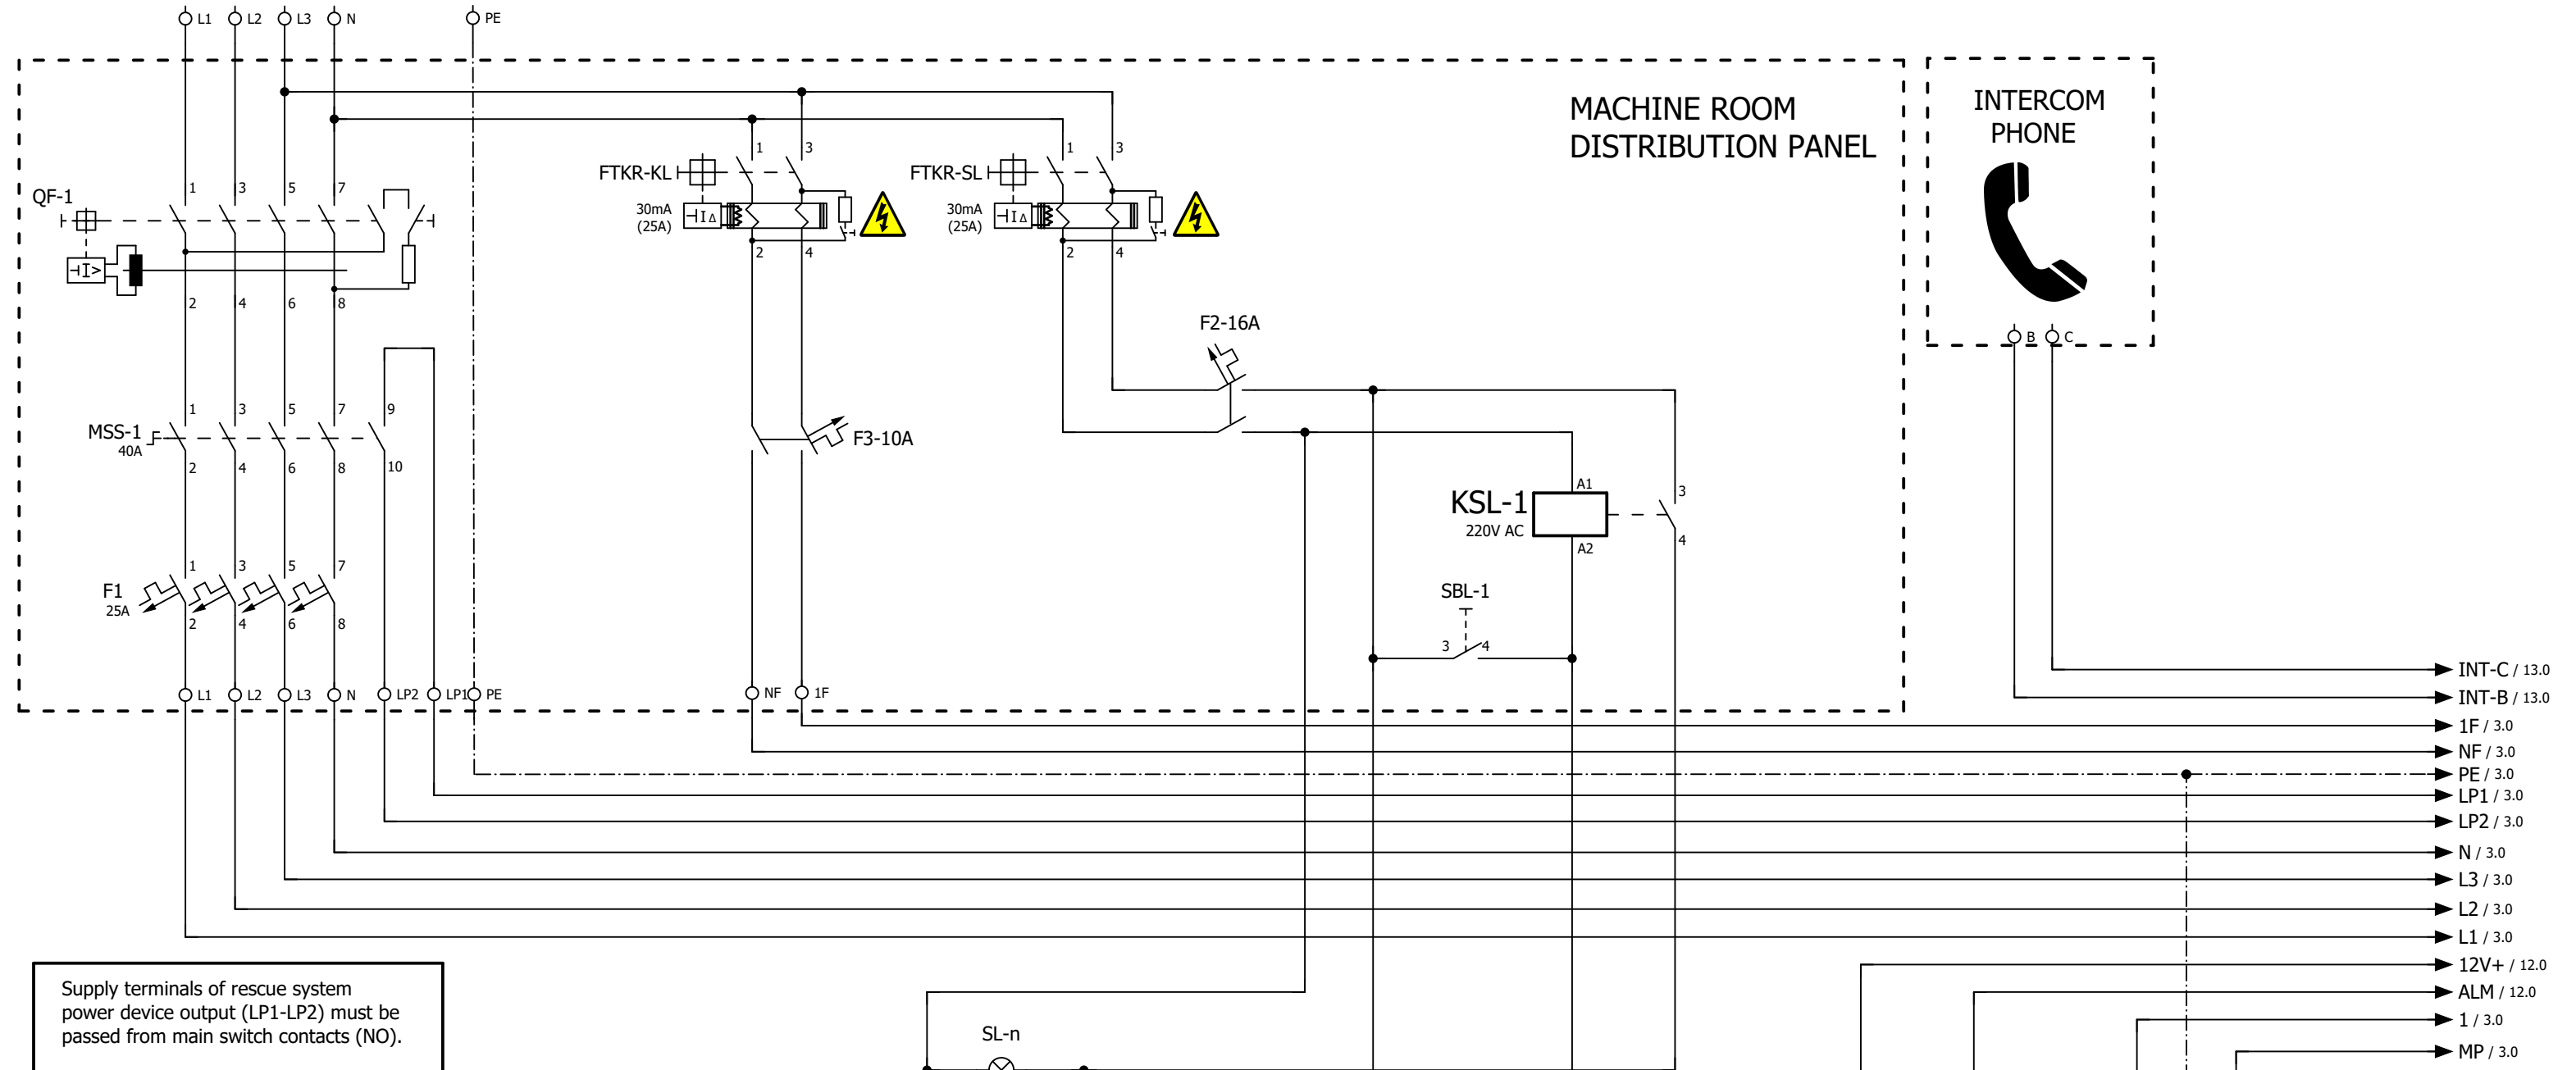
L1 L2 L3 N PE

MACHINE ROOM DISTRIBUTION PANEL

INTERCOM PHONE

QF-1
1 3 5 7
2 4 6 8

FTKR-KL
1 3
30mA (25A)
2 4

FTKR-SL
1 3
30mA (25A)
2 4

F2-16A

MSS-1 40A
1 3 5 7 9
2 4 6 8 10

F3-10A

KSL-1 220V AC
A1 A2
3 4

SBL-1
3 4

F1 25A
1 3 5 7
2 4 6 8

L1 L2 L3 N LP2 LP1 PE NF 1F

B C

INT-C / 13.0
INT-B / 13.0
1F / 3.0
NF / 3.0
PE / 3.0
LP1 / 3.0
LP2 / 3.0
N / 3.0
L3 / 3.0
L2 / 3.0
L1 / 3.0
12V+ / 12.0
ALM / 12.0
1 / 3.0
MP / 3.0

SL-n

Supply terminals of rescue system power device output (LP1-LP2) must be passed from main switch contacts (NO).